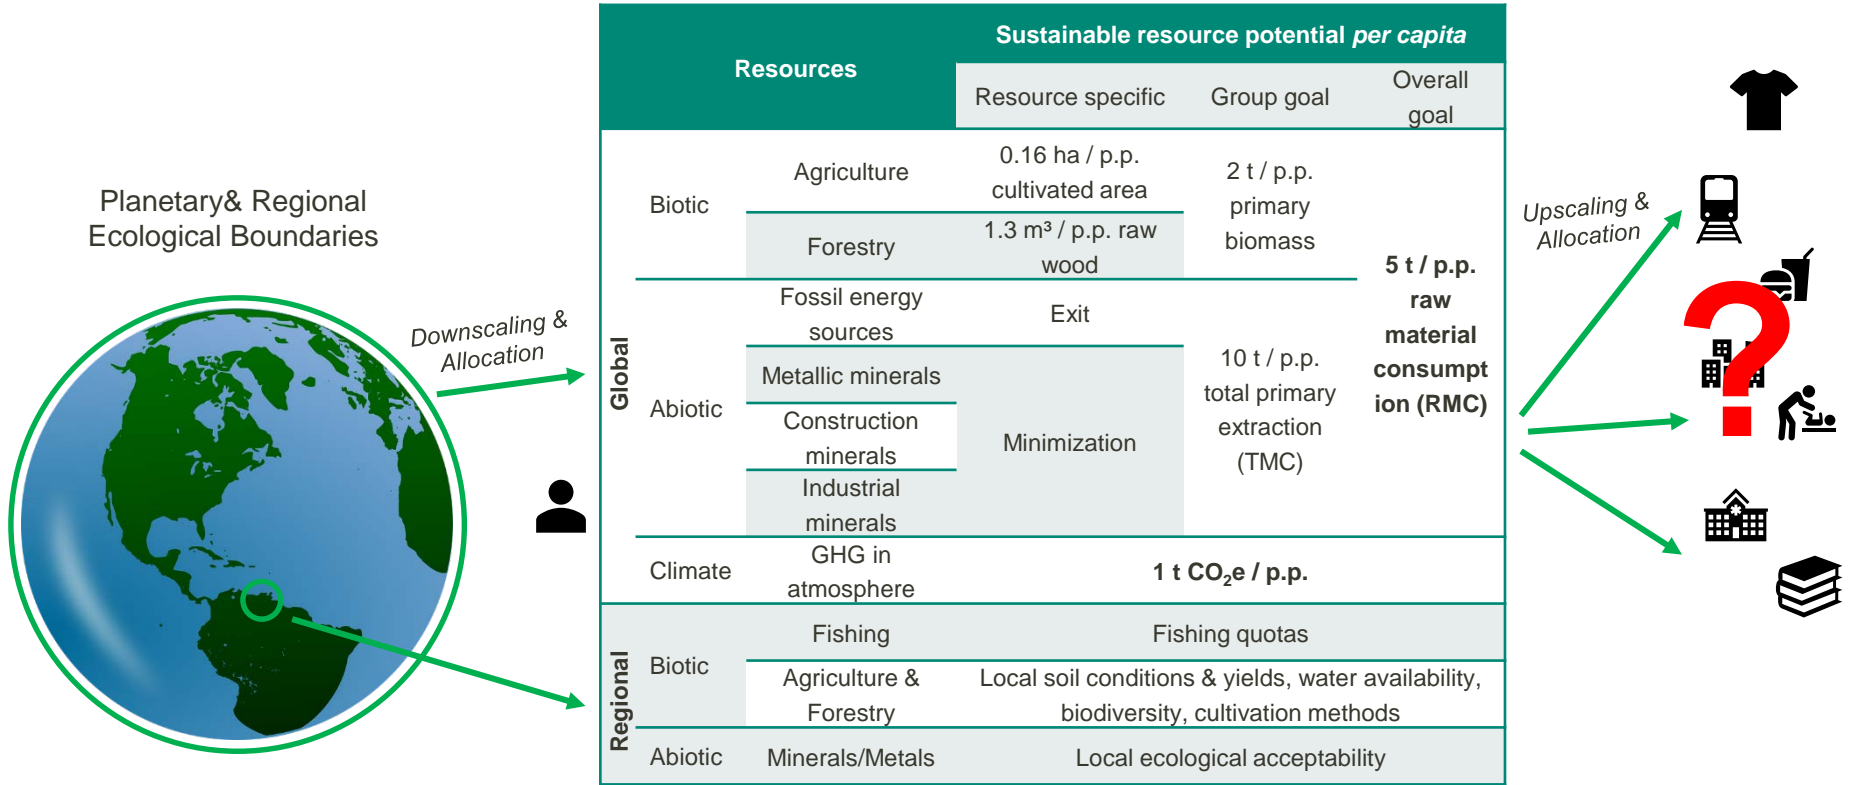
Planetary& Regional Ecological Boundaries

Downscaling & Allocation

| Resources | | | Sustainable resource potential *per capita* | | |
|---|---|---|---|---|---|
| | | | Resource specific | Group goal | Overall goal |
| Global | Biotic | Agriculture | 0.16 ha / p.p. cultivated area | 2 t / p.p. primary biomass | **5 t / p.p. raw material consumption (RMC)** |
| | | Forestry | 1.3 m³ / p.p. raw wood | | |
| | Abiotic | Fossil energy sources | Exit | | |
| | | Metallic minerals | Minimization | 10 t / p.p. total primary extraction (TMC) | |
| | | Construction minerals | | | |
| | | Industrial minerals | | | |
| | Climate | GHG in atmosphere | **1 t $CO_2$e / p.p.** | | |
| Regional | Biotic | Fishing | Fishing quotas | | |
| | | Agriculture & Forestry | Local soil conditions & yields, water availability, biodiversity, cultivation methods | | |
| | Abiotic | Minerals/Metals | Local ecological acceptability | | |

Upscaling & Allocation

?